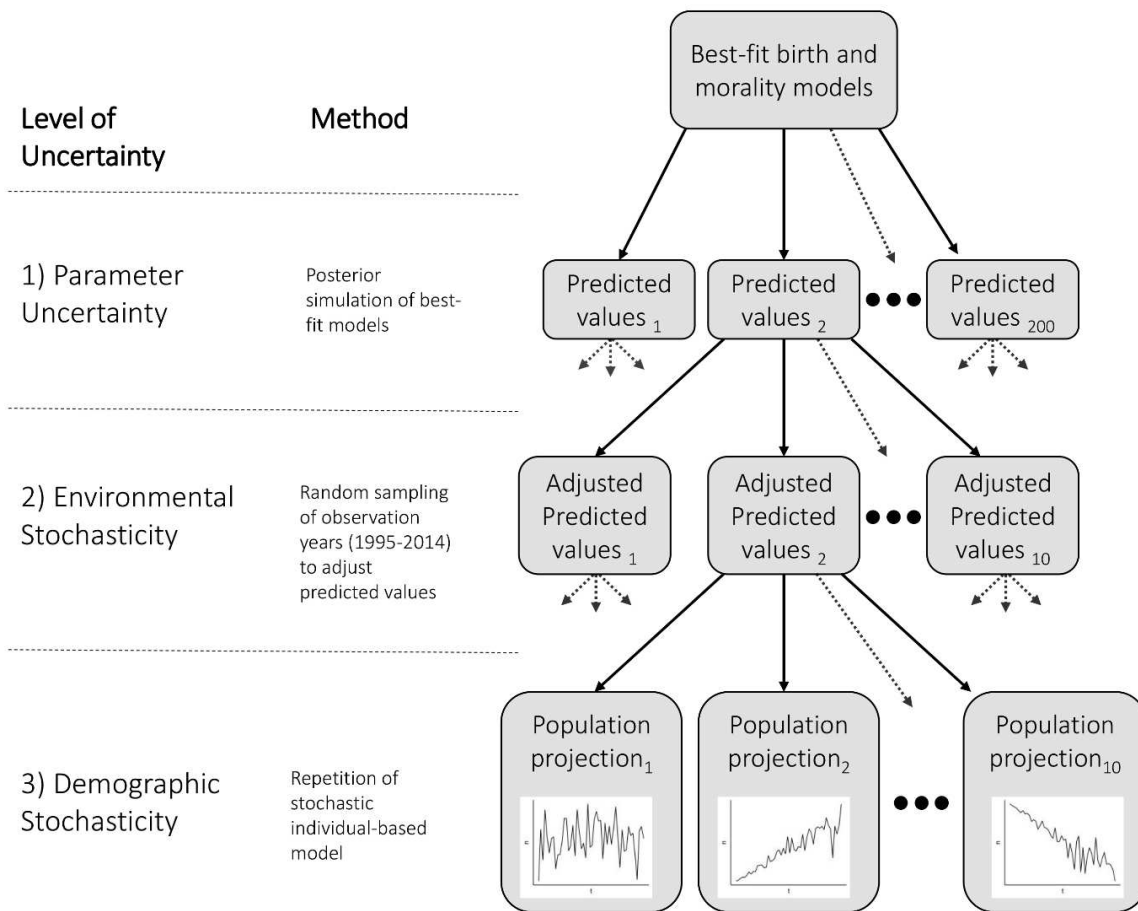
Level of Uncertainty

Method

Best-fit birth and morality models

1) Parameter Uncertainty

Posterior simulation of best-fit models

Predicted values $_1$

Predicted values $_2$

Predicted values $_{200}$

2) Environmental Stochasticity

Random sampling of observation years (1995-2014) to adjust predicted values

Adjusted Predicted values $_1$

Adjusted Predicted values $_2$

Adjusted Predicted values $_{10}$

3) Demographic Stochasticity

Repetition of stochastic individual-based model

Population projection$_1$

Population projection$_2$

Population projection$_{10}$